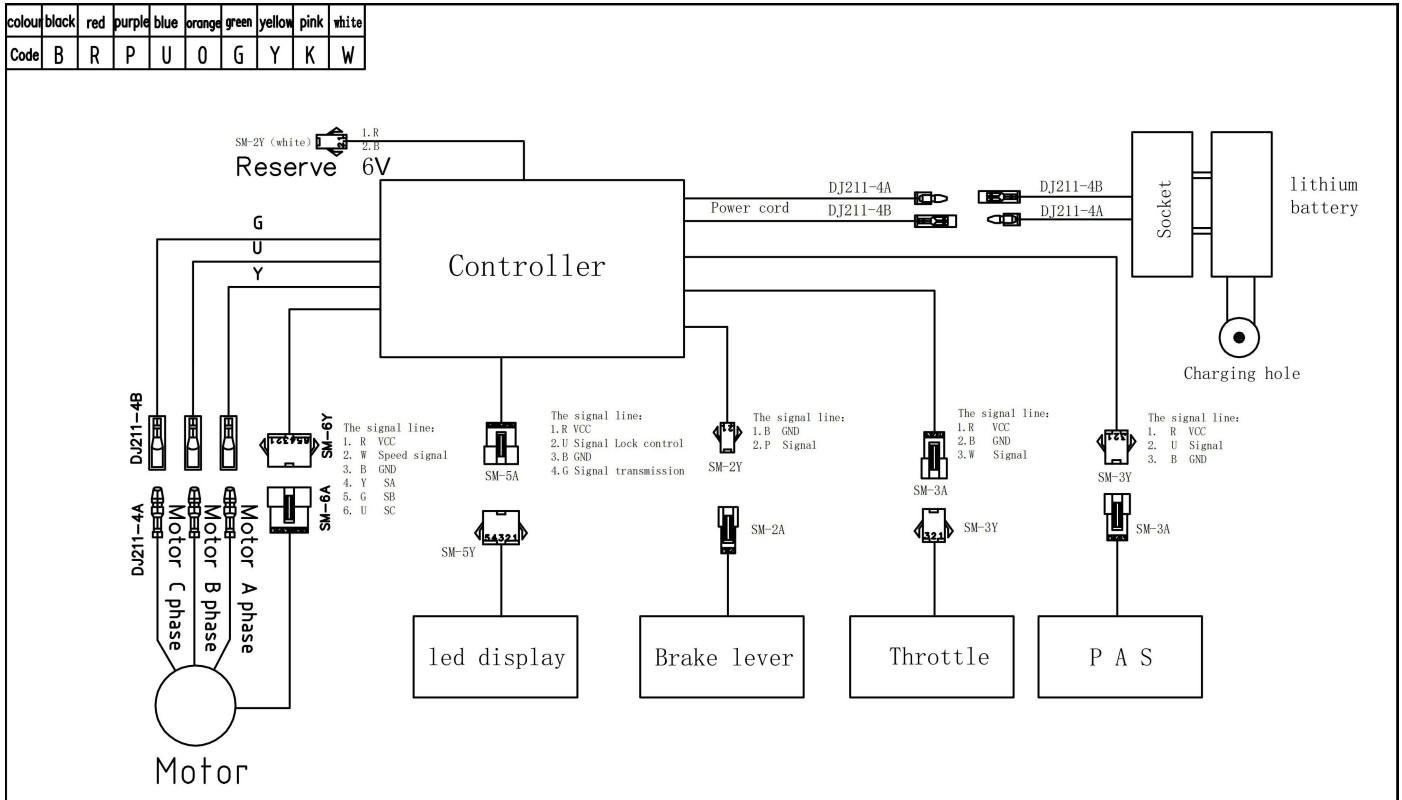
| colour | black | red | purple | blue | orange | green | yellow | pink | white |
|---|---|---|---|---|---|---|---|---|---|
| Code | B | R | P | U | O | G | Y | K | W |

SM-2Y (white) 1.R 2.B
Reserve 6V

G
U
Y

Controller

Power cord
DJ211-4A
DJ211-4B
DJ211-4B
DJ211-4A

Socket
lithium battery
Charging hole

DJ211-4B
SM-6Y
The signal line:
1. R VCC
2. W Speed signal
3. B GND
4. Y SA
5. G SB
6. U SC
SM-6A
DJ211-4A
Motor C phase
Motor B phase
Motor A phase
Motor

SM-5A
The signal line:
1.R VCC
2.U Signal Lock control
3.B GND
4.G Signal transmission
SM-5Y
led display

SM-2Y
The signal line:
1.B GND
2.P Signal
SM-2A
Brake lever

The signal line:
1.R VCC
2.B GND
3.W Signal
SM-3A
SM-3Y
Throttle

The signal line:
1. R VCC
2. U Signal
3. B GND
SM-3Y
SM-3A
P A S